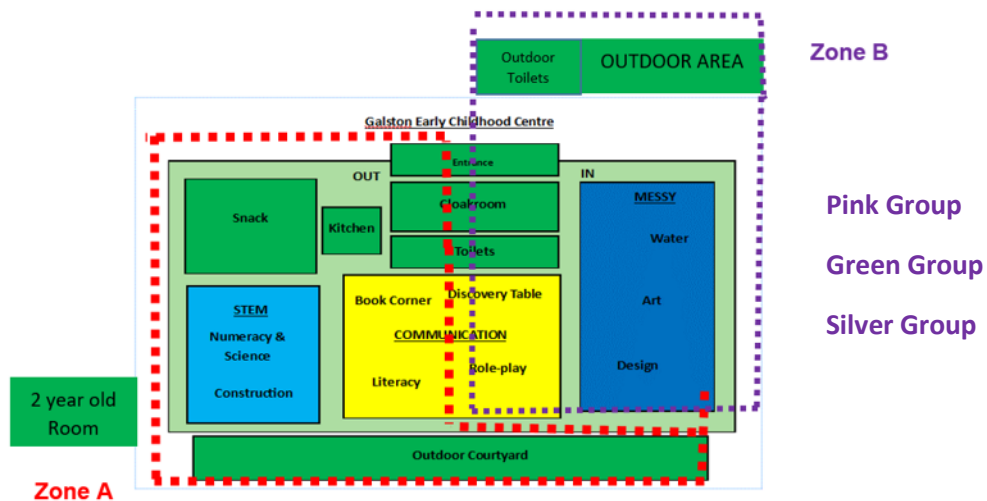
Outdoor Toilets

OUTDOOR AREA

Zone B

Galston Early Childhood Centre

Entrance

OUT

IN

Snack

Kitchen

Cloakroom

Toilets

MESSY

Water

Art

Design

STEM

Numeracy & Science

Construction

Book Corner

Discovery Table

COMMUNICATION

Literacy

Role-play

Pink Group

Green Group

Silver Group

2 year old Room

Outdoor Courtyard

Zone A